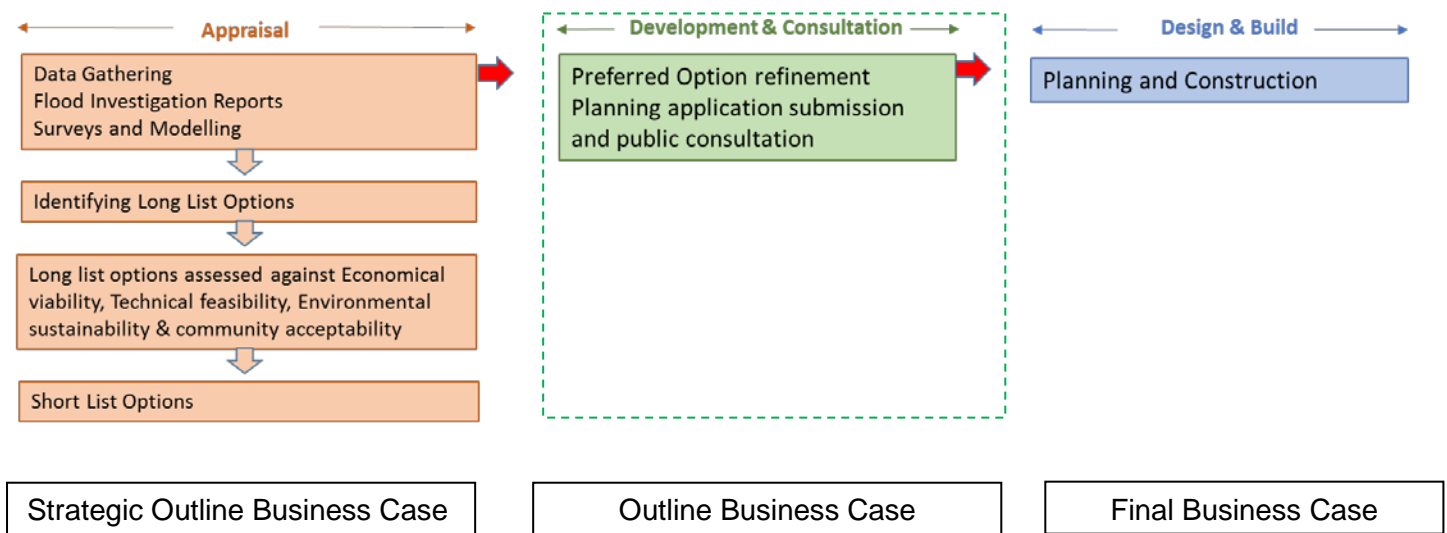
Appraisal

Data Gathering
Flood Investigation Reports
Surveys and Modelling

Identifying Long List Options

Long list options assessed against Economical viability, Technical feasibility, Environmental sustainability & community acceptability

Short List Options

Development & Consultation

Preferred Option refinement
Planning application submission and public consultation

Design & Build

Planning and Construction

Strategic Outline Business Case

Outline Business Case

Final Business Case